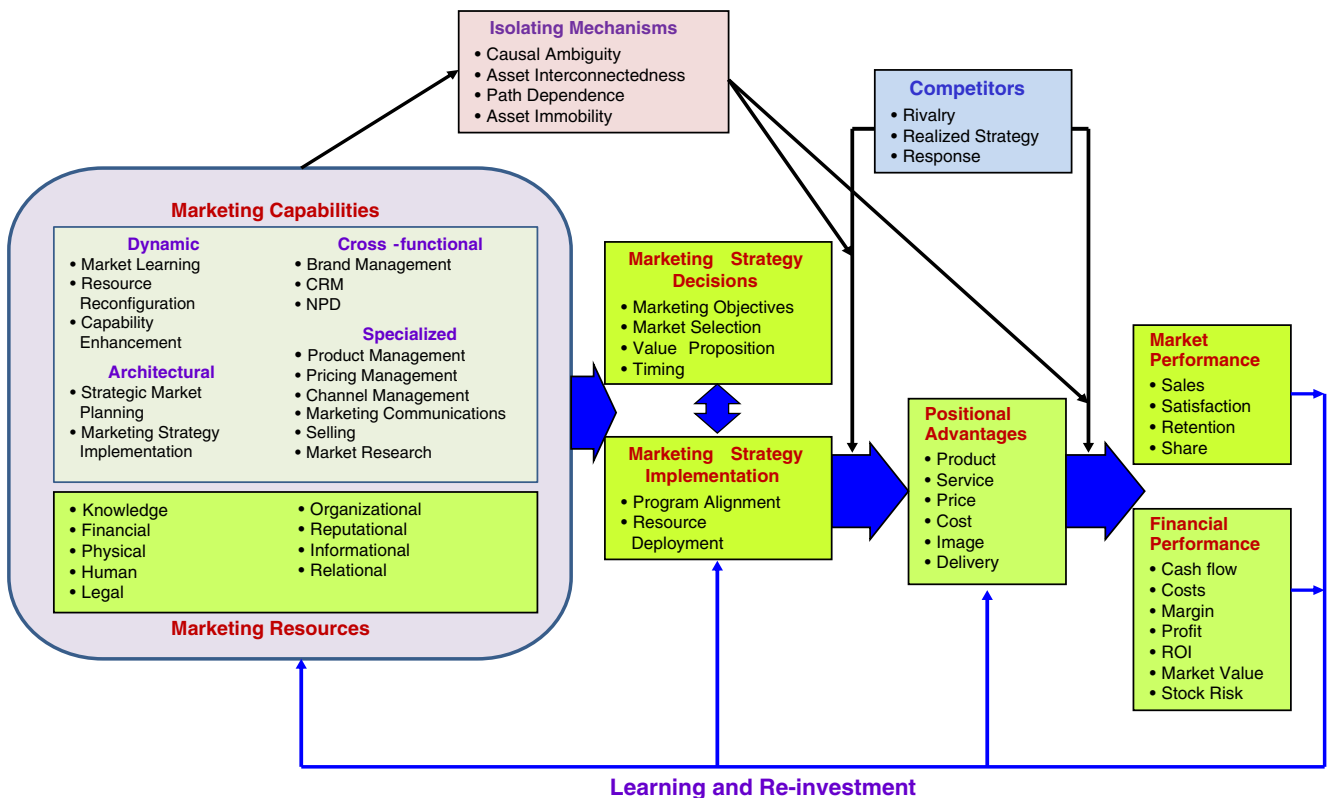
Isolating Mechanisms
• Causal Ambiguity
• Asset Interconnectedness
• Path Dependence
• Asset Immobility

Competitors
• Rivalry
• Realized Strategy
• Response

Marketing Capabilities

Dynamic
• Market Learning
• Resource Reconfiguration
• Capability Enhancement

Architectural
• Strategic Market Planning
• Marketing Strategy Implementation

Cross -functional
• Brand Management
• CRM
• NPD

Specialized
• Product Management
• Pricing Management
• Channel Management
• Marketing Communications
• Selling
• Market Research

• Knowledge
• Financial
• Physical
• Human
• Legal

• Organizational
• Reputational
• Informational
• Relational

Marketing Resources

Marketing Strategy Decisions
• Marketing Objectives
• Market Selection
• Value Proposition
• Timing

Marketing Strategy Implementation
• Program Alignment
• Resource Deployment

Positional Advantages
• Product
• Service
• Price
• Cost
• Image
• Delivery

Market Performance
• Sales
• Satisfaction
• Retention
• Share

Financial Performance
• Cash flow
• Costs
• Margin
• Profit
• ROI
• Market Value
• Stock Risk

Learning and Re-investment